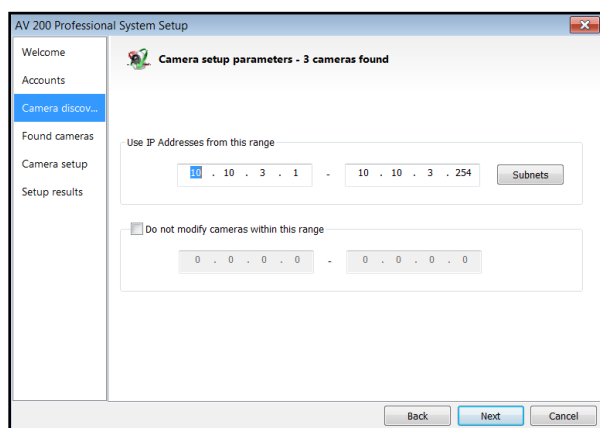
AV 200 Professional System Setup

Welcome
Accounts
Camera discov...
Found cameras
Camera setup
Setup results

Camera setup parameters - 3 cameras found

Use IP Addresses from this range

10 . 10 . 3 . 1 - 10 . 10 . 3 . 254

Subnets

Do not modify cameras within this range

0 . 0 . 0 . 0 - 0 . 0 . 0 . 0

Back
Next
Cancel